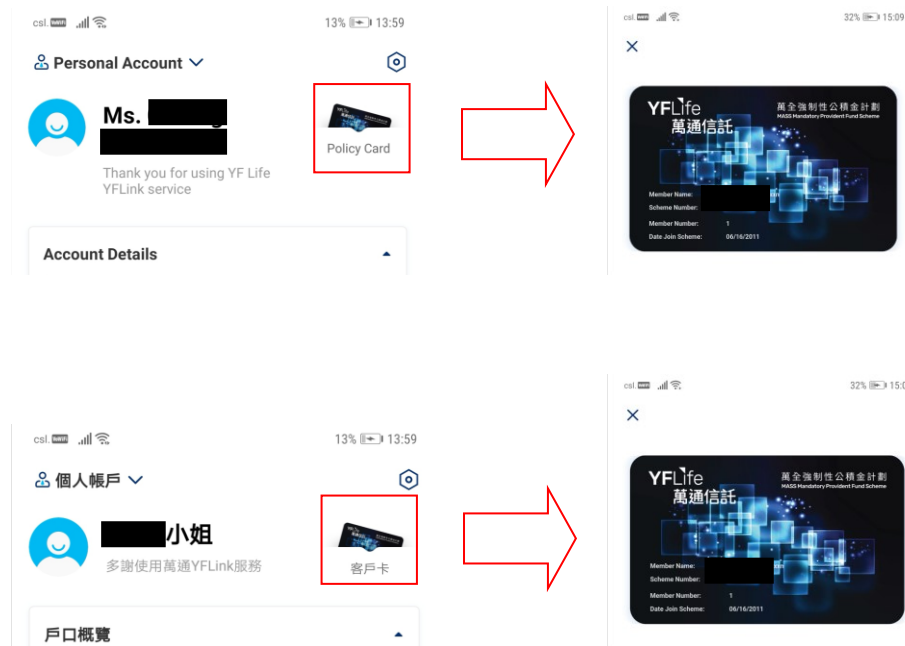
csl. 13% 13:59

Personal Account

Ms. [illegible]

Thank you for using YF Life YFLink service

Policy Card

Account Details

csl. 32% 15:09

×

YF Life
萬通信託
萬全強制性公積金計劃
MASS Mandatory Provident Fund Scheme

Member Name:
Scheme Number:
Member Number: 1
Date Join Scheme: 06/16/2011

csl. 13% 13:59

個人帳戶

小姐

多謝使用萬通YFLink服務

客戶卡

戶口概覽

csl. 32% 15:0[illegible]

×

YF Life
萬通信託
萬全強制性公積金計劃
MASS Mandatory Provident Fund Scheme

Member Name:
Scheme Number:
Member Number: 1
Date Join Scheme: 06/16/2011